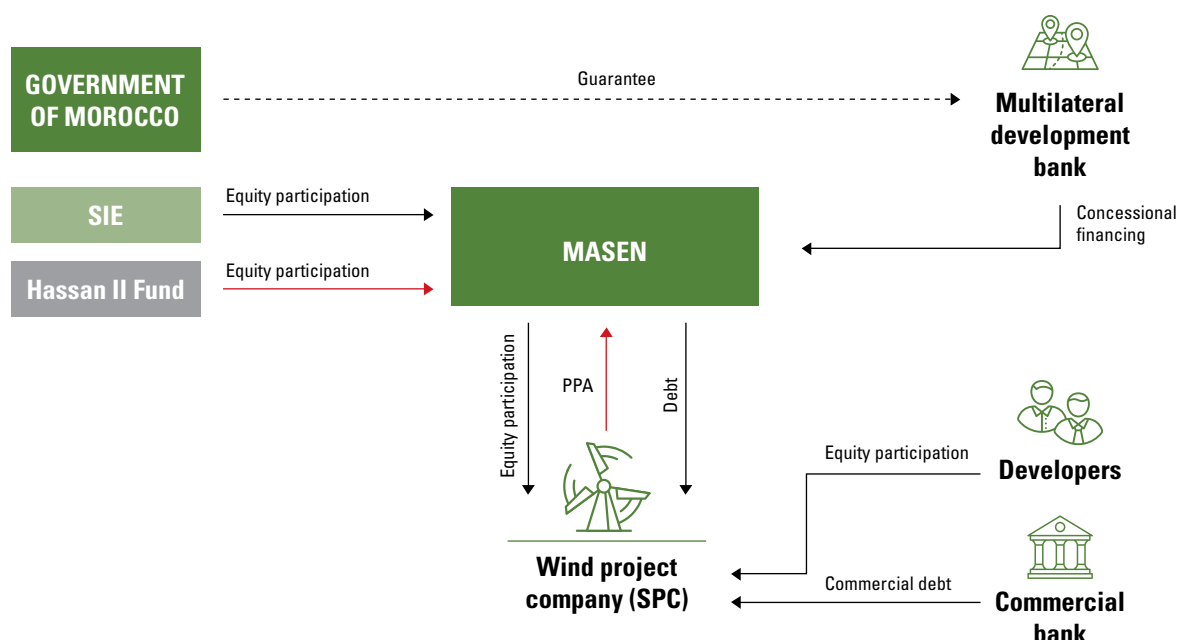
GOVERNMENT OF MOROCCO

Guarantee

Multilateral development bank

SIE

Equity participation

Hassan II Fund

Equity participation

MASEN

Concessional financing

Equity participation

PPA

Debt

Developers

Equity participation

Wind project company (SPC)

Commercial debt

Commercial bank